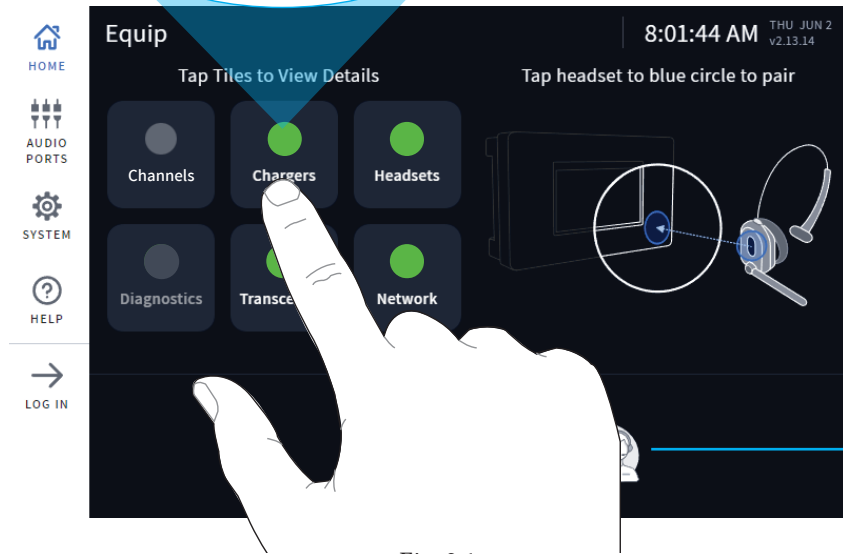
HOME

AUDIO PORTS

SYSTEM

HELP

LOG IN

Equip

8:01:44 AM THU JUN 2 v2.13.14

Tap Tiles to View Details

Tap headset to blue circle to pair

Channels

Chargers

Headsets

Diagnostics

Transce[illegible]

Network